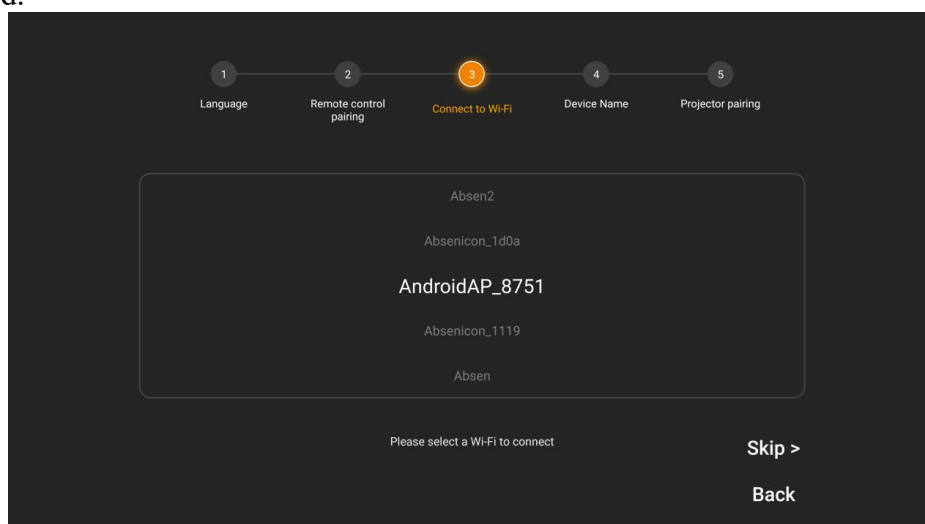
1
Language

2
Remote control pairing

3
Connect to Wi-Fi

4
Device Name

5
Projector pairing

Absen2

Absenicon_1d0a

AndroidAP_8751

Absenicon_1119

Absen

Please select a Wi-Fi to connect

Skip >

Back